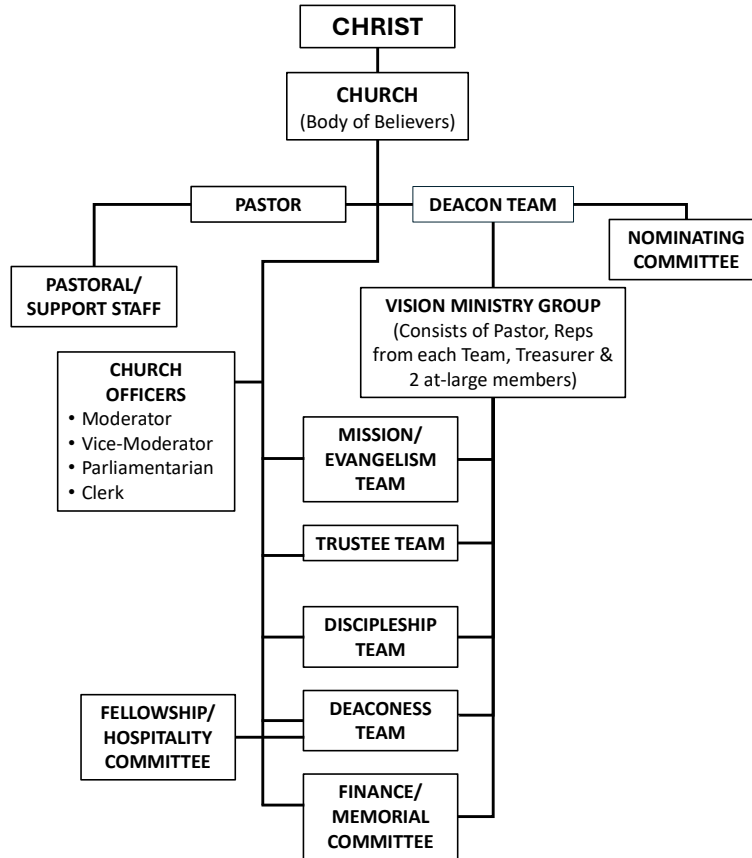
CHRIST

CHURCH
(Body of Believers)

PASTOR

DEACON TEAM

NOMINATING COMMITTEE

PASTORAL/ SUPPORT STAFF

VISION MINISTRY GROUP
(Consists of Pastor, Reps from each Team, Treasurer & 2 at-large members)

CHURCH OFFICERS
• Moderator
• Vice-Moderator
• Parliamentarian
• Clerk

MISSION/ EVANGELISM TEAM

TRUSTEE TEAM

DISCIPLESHIP TEAM

FELLOWSHIP/ HOSPITALITY COMMITTEE

DEACONESS TEAM

FINANCE/ MEMORIAL COMMITTEE